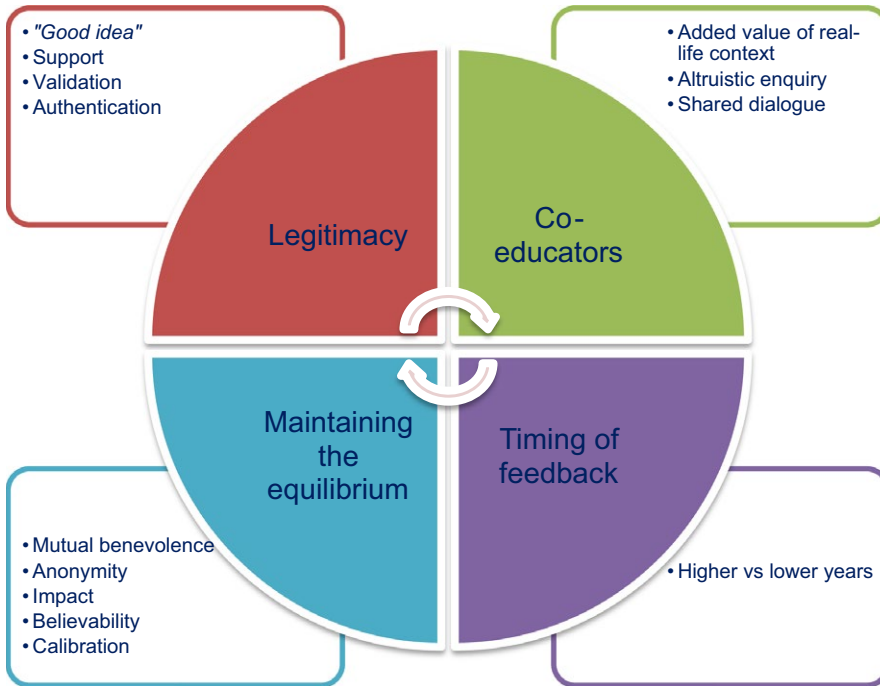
• "Good idea"
• Support
• Validation
• Authentication

• Added value of real-life context
• Altruistic enquiry
• Shared dialogue

Legitimacy

Co-educators

Maintaining the equilibrium

Timing of feedback

• Mutual benevolence
• Anonymity
• Impact
• Believability
• Calibration

• Higher vs lower years